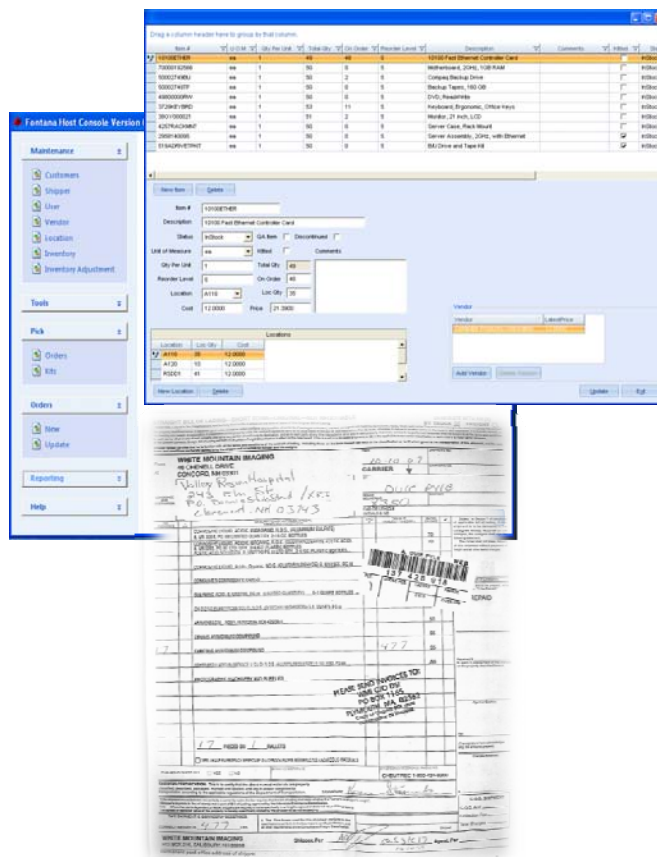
Fontana Host Console Version

Maintenance

Customers
Shipper
User
Vendor
Location
Inventory
Inventory Adjustment

Tools

Pick

Orders
Kits

Orders

New
Update

Reporting

Help

Drag a column header here to group by that column.

| Item # | U.O.M. | Qty Per Unit | Total Qty | On Order | Reorder Level | Description | Comments | Kitted | St |
|---|---|---|---|---|---|---|---|---|---|
| 10100ETHER | ea | 1 | 49 | 49 | 5 | 10100 Fast Ethernet Controller Card | | | InStock |
| 7000012566 | ea | 1 | 50 | 0 | 5 | Motherboard, 2GHz, 1GB RAM | | | InStock |
| 50002749BU | ea | 1 | 50 | 2 | 5 | Compaq Backup Drive | | | InStock |
| 50002740TP | ea | 1 | 50 | 0 | 5 | Backup Tapes, 160 GB | | | InStock |
| 69000000RW | ea | 1 | 50 | 0 | 5 | DVD, Read/Write | | | InStock |
| 3726KEYBRD | ea | 1 | 53 | 11 | 5 | Keyboard, Ergonomic, Office keys | | | InStock |
| 39011500021 | ea | 1 | 51 | 2 | 5 | Monitor, 21 inch, LCD | | | InStock |
| 4257RACKMNT | ea | 1 | 50 | 0 | 5 | Server Case, Rack Mount | | | InStock |
| 2959140056 | ea | 1 | 50 | 0 | 5 | Server Assembly, 2GHz, with Ethernet | | ☑ | InStock |
| 5184DRIVETPKT | ea | 1 | 50 | 0 | 5 | BU Drive and Tape Kit | | ☑ | InStock |

New Item   Delete

Item # 10100ETHER
Description 10100 Fast Ethernet Controller Card
Status InStock   QA Item   Discontinued
Unit of Measure ea   Kitted   Comments
Qty Per Unit 1   Total Qty 49
Reorder Level 5   On Order 49
Location A110   Loc Qty 35
Cost 12.0000   Price 12.0000

Locations

| Location | Loc Qty | Cost |
|---|---|---|
| A110 | 35 | 12.0000 |
| A120 | 10 | 12.0000 |
| RSDE1 | 41 | 12.0000 |

New Location   Delete

Vendor

| Vendor | LatestPrice |
|---|---|

Add Vendor   Delete Vendor

Update   Exit

WHITE MOUNTAIN IMAGING
CONCORD NH
CARRIER
Valley Regional Hospital
243 Elm St
P.O. Box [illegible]
Claremont, NH 03743
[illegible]
427
PLEASE SEND INVOICES TO:
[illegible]
PO BOX 1165
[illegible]
17   1
WHITE MOUNTAIN IMAGING
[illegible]